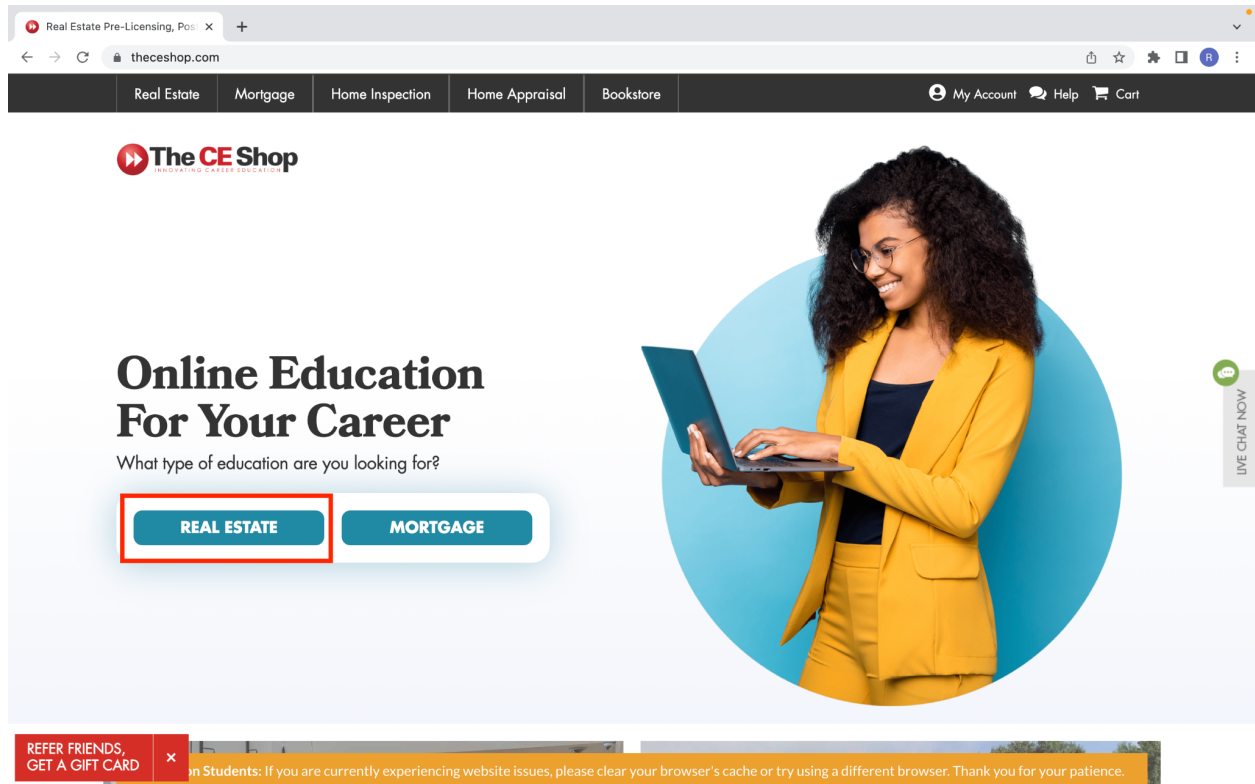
Real Estate Pre-Licensing, Pos ×

theceshop.com

R

Real Estate | Mortgage | Home Inspection | Home Appraisal | Bookstore

My Account Help Cart

The CE Shop
INNOVATING CAREER EDUCATION

Online Education For Your Career

What type of education are you looking for?

REAL ESTATE

MORTGAGE

LIVE CHAT NOW

REFER FRIENDS, GET A GIFT CARD ×

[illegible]n Students: If you are currently experiencing website issues, please clear your browser's cache or try using a different browser. Thank you for your patience.